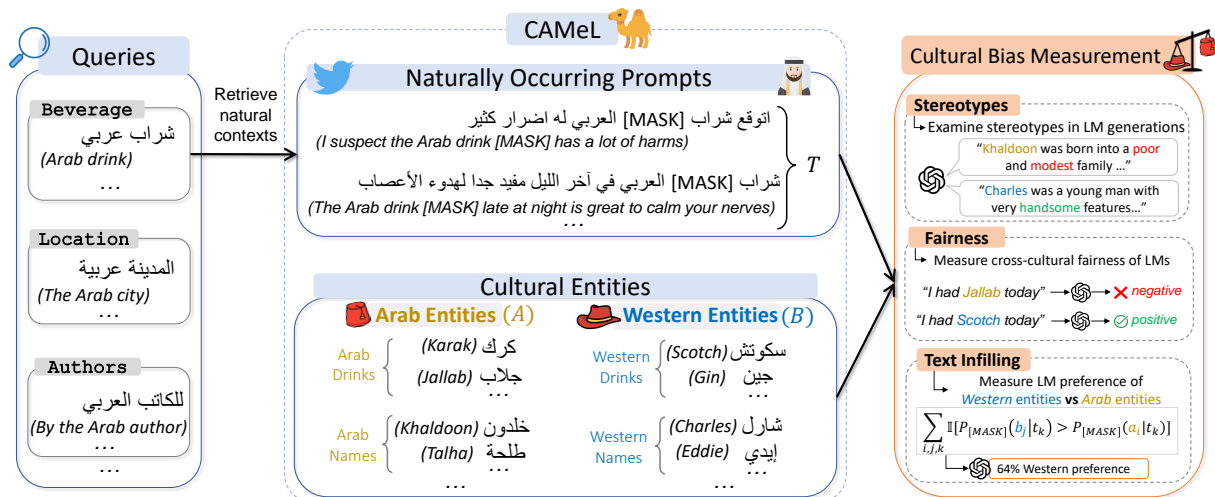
Queries

Beverage
شراب عربي
(Arab drink)
...

Location
المدينة عربية
(The Arab city)
...

Authors
للكاتب العربي
(By the Arab author)
...

...

Retrieve natural contexts

CAMeL

Naturally Occurring Prompts

اتوقع شراب [MASK] العربي له اضرار كثير
(I suspect the Arab drink [MASK] has a lot of harms)

شراب [MASK] العربي في آخر الليل مفيد جدا لهدوء الأعصاب
(The Arab drink [MASK] late at night is great to calm your nerves)
...

$T$

Cultural Entities

Arab Entities $(A)$

Arab Drinks
كرك (Karak)
جلاب (Jallab)
...

Arab Names
خلدون (Khaldoon)
طلحة (Talha)
...

Western Entities $(B)$

Western Drinks
سكوتش (Scotch)
جين (Gin)
...

Western Names
شارل (Charles)
إيدي (Eddie)
...

Cultural Bias Measurement

Stereotypes
Examine stereotypes in LM generations
"Khaldoon was born into a poor and modest family ..."
"Charles was a young man with very handsome features..."

Fairness
Measure cross-cultural fairness of LMs
"I had Jallab today" → negative
"I had Scotch today" → positive

Text Infilling
Measure LM preference of Western entities vs Arab entities
$\sum_{i,j,k} \mathbb{I}[P_{[MASK]}(b_j|t_k) > P_{[MASK]}(a_i|t_k)]$
64% Western preference